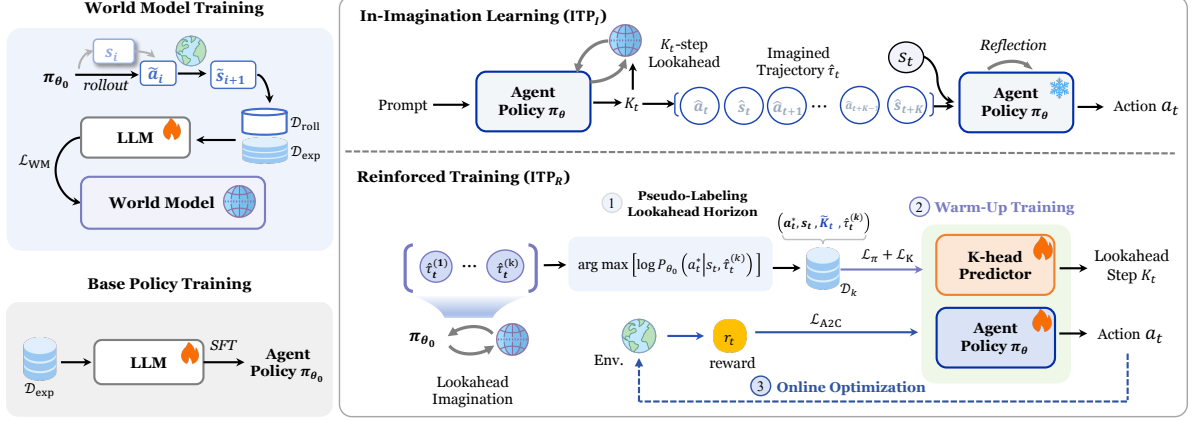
World Model Training

$s_i$

$\pi_{\theta_0}$ rollout $\tilde{a}_i$ $\tilde{s}_{i+1}$

$\mathcal{D}_{\text{roll}}$

LLM

$\mathcal{D}_{\text{exp}}$

$\mathcal{L}_{\text{WM}}$

World Model

Base Policy Training

$\mathcal{D}_{\text{exp}}$ LLM SFT Agent Policy $\pi_{\theta_0}$

In-Imagination Learning (ITP$_I$)

$K_t$-step Lookahead

Imagined Trajectory $\hat{\tau}_t$

Reflection

$s_t$

Prompt Agent Policy $\pi_\theta$ $K_t$ $\hat{a}_t$ $\hat{s}_t$ $\hat{a}_{t+1}$ ··· $\hat{a}_{t+K-1}$ $\hat{s}_{t+K}$ Agent Policy $\pi_\theta$ Action $a_t$

Reinforced Training (ITP$_R$)

1 Pseudo-Labeling Lookahead Horizon

2 Warm-Up Training

$(a_t^*, s_t, \tilde{K}_t, \hat{\tau}_t^{(k)})$

$\hat{\tau}_t^{(1)}$ ··· $\hat{\tau}_t^{(k)}$

$\arg\max \left[\log P_{\theta_0}\left(a_t^* \middle| s_t, \hat{\tau}_t^{(k)}\right)\right]$

$\mathcal{D}_k$

$\mathcal{L}_\pi + \mathcal{L}_{\text{K}}$

K-head Predictor

Lookahead Step $K_t$

$\pi_{\theta_0}$

Lookahead Imagination

Env.

$r_t$

reward

$\mathcal{L}_{\text{A2C}}$

Agent Policy $\pi_\theta$

Action $a_t$

3 Online Optimization